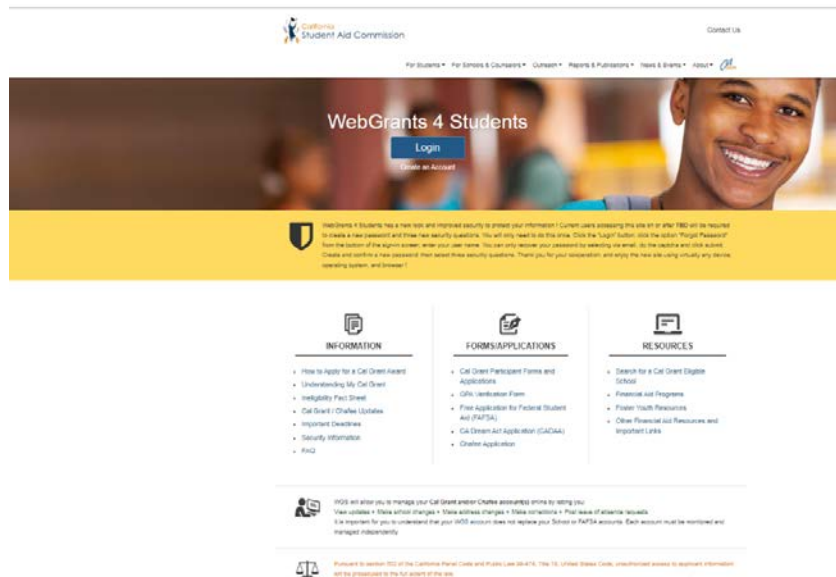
California Student Aid Commission

Contact Us

For Students ▾ For Schools & Counselors ▾ Outreach ▾ Reports & Publications ▾ News & Events ▾ About ▾

WebGrants 4 Students

Login

Create an Account

WebGrants 4 Students has a new look and improved security to protect your information ! Current users accessing this site on or after TBD will be required to create a new password and three new security questions. You will only need to do this once. Click the "Login" button, click the option "Forgot Password" from the bottom of the sign-in screen, enter your user name. You can only recover your password by selecting via email, do the captcha and click submit. Create and confirm a new password then select three security questions. Thank you for your cooperation, and enjoy the new site using virtually any device, operating system, and browser !

INFORMATION

- How to Apply for a Cal Grant Award
- Understanding My Cal Grant
- Ineligibility Fact Sheet
- Cal Grant / Chafee Updates
- Important Deadlines
- Security Information
- FAQ

FORMS/APPLICATIONS

- Cal Grant Participant Forms and Applications
- GPA Verification Form
- Free Application for Federal Student Aid (FAFSA)
- CA Dream Act Application (CADAA)
- Chafee Application

RESOURCES

- Search for a Cal Grant Eligible School
- Financial Aid Programs
- Foster Youth Resources
- Other Financial Aid Resources and Important Links

WGS will allow you to manage your Cal Grant and/or Chafee account(s) online by letting you:
View updates • Make school changes • Make address changes • Make corrections • Post leave of absence requests
It is important for you to understand that your WGS account does not replace your School or FAFSA accounts. Each account must be monitored and managed independently.

Pursuant to section 502 of the California Penal Code and Public Law 99-474, Title 18, United States Code, unauthorized access to applicant information will be prosecuted to the full extent of the law.